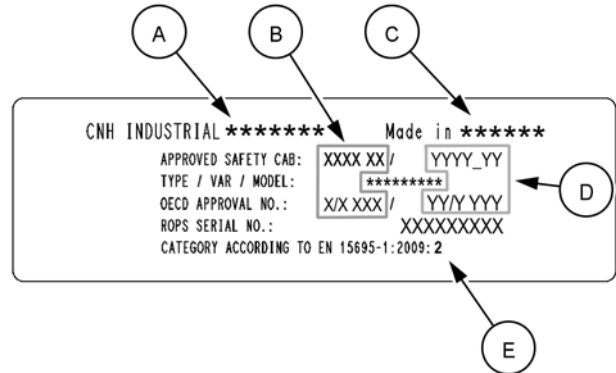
A

B

C

CNH INDUSTRIAL ******* Made in ******

APPROVED SAFETY CAB: XXXX XX / YYYY_YY

TYPE / VAR / MODEL: *********

OECD APPROVAL NO.: X/X XXX / YY/Y YYY

ROPS SERIAL NO.: XXXXXXXXX

CATEGORY ACCORDING TO EN 15695-1:2009: 2

D

E